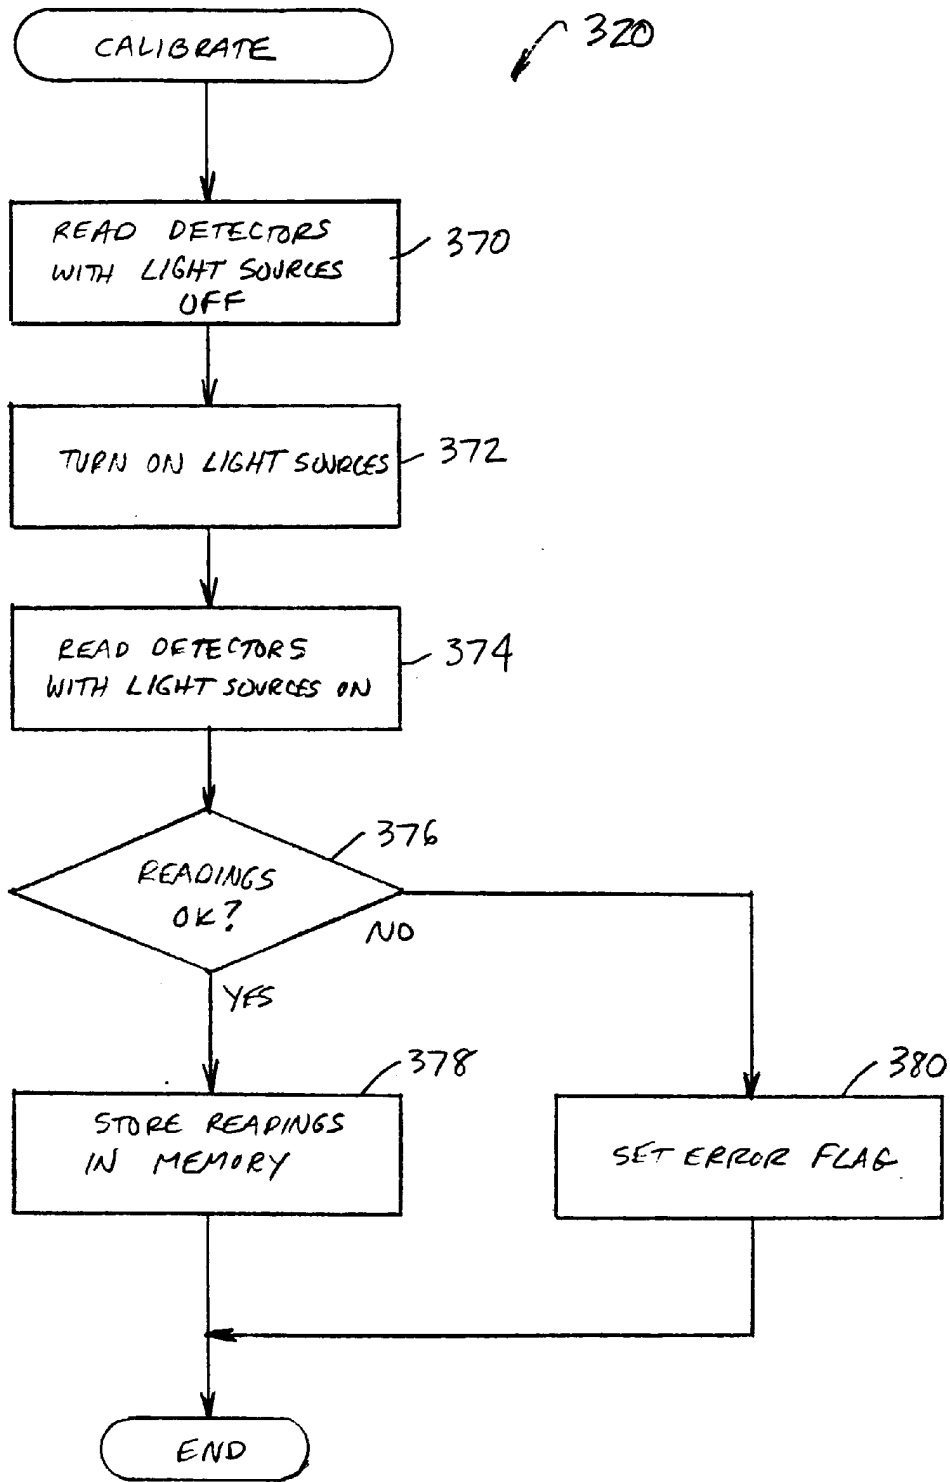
CALIBRATE

320

READ DETECTORS WITH LIGHT SOURCES OFF

370

TURN ON LIGHT SOURCES

372

READ DETECTORS WITH LIGHT SOURCES ON

374

376

READINGS OK?

NO

YES

378

STORE READINGS IN MEMORY

380

SET ERROR FLAG

END